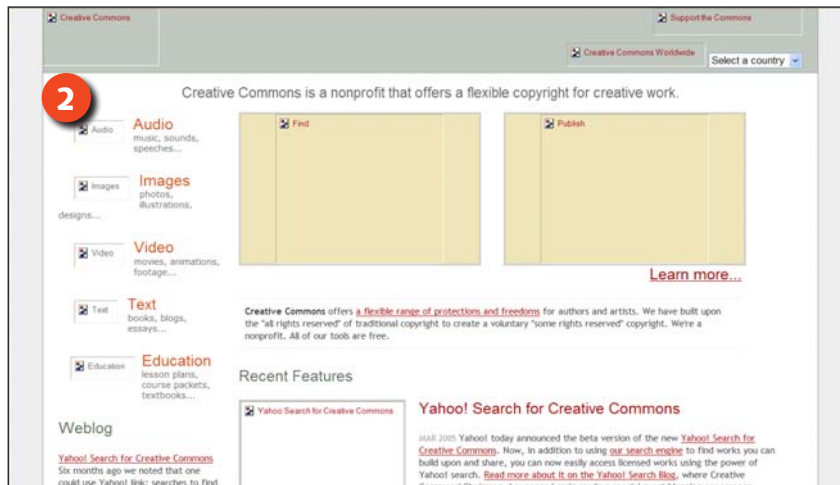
Creative Commons

Support the Commons

Creative Commons Worldwide

Select a country

2

Creative Commons is a nonprofit that offers a flexible copyright for creative work.

Audio

Audio
music, sounds, speeches...

Images

Images
photos, illustrations, designs...

Video

Video
movies, animations, footage...

Text

Text
books, blogs, essays...

Education

Education
lesson plans, course packets, textbooks...

Weblog

Yahoo! Search for Creative Commons
Six months ago we noted that one could use Yahoo! link: searches to find

Find

Publish

Learn more...

Creative Commons offers a flexible range of protections and freedoms for authors and artists. We have built upon the "all rights reserved" of traditional copyright to create a voluntary "some rights reserved" copyright. We're a nonprofit. All of our tools are free.

Recent Features

Yahoo Search for Creative Commons

Yahoo! Search for Creative Commons

MAR 2005 Yahoo! today announced the beta version of the new Yahoo! Search for Creative Commons. Now, in addition to using our search engine to find works you can build upon and share, you can now easily access licensed works using the power of Yahoo! search. Read more about it on the Yahoo! Search Blog, where Creative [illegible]